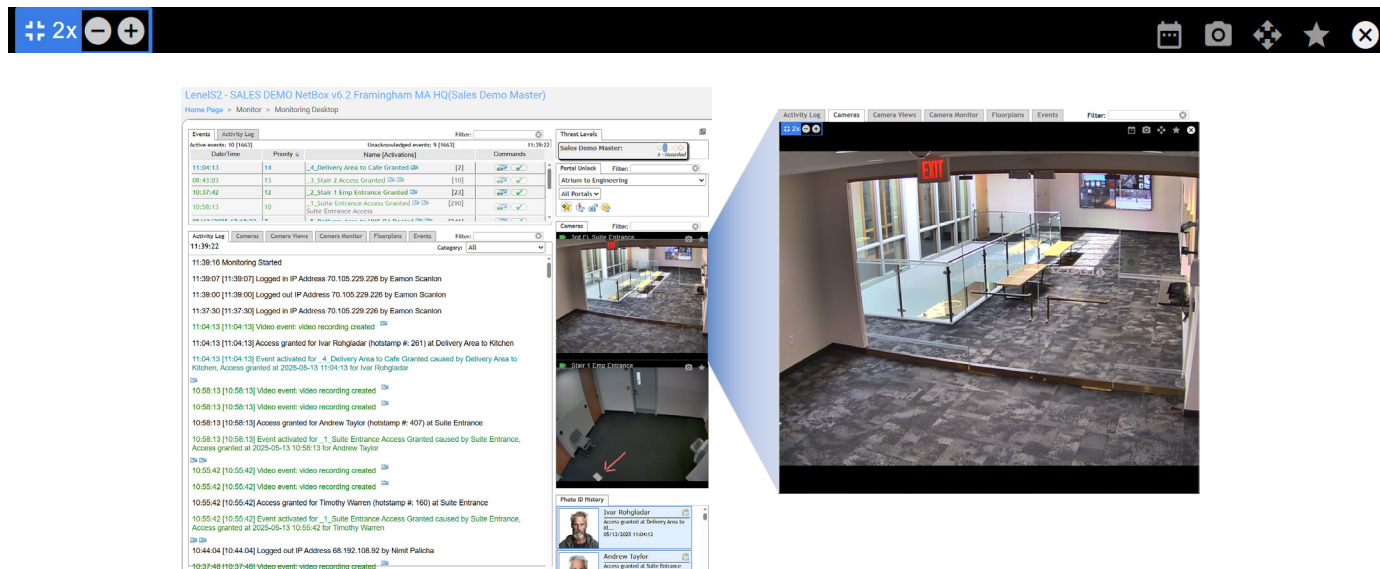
2x

LenelS2 - SALES DEMO NetBox v6.2 Framingham MA HQ(Sales Demo Master)
Home Page > Monitor > Monitoring Desktop

Events | Activity Log
Filter:
Active events: 10 [1663] Unacknowledged events: 9 [1663] 11:39:22

| Date/Time | Priority | Name [Activations] | Commands |
|---|---|---|---|
| 11:04:13 | 14 | _4_Delivery Area to Cafe Granted [2] | |
| 08:43:03 | 13 | _3_Stair 2 Access Granted [10] | |
| 10:37:42 | 12 | _2_Stair 1 Emp Entrance Granted [23] | |
| 10:58:13 | 10 | _1_Suite Entrance Access Granted [290] Suite Entrance Access | |

Threat Levels
Sales Demo Master:
Portal Unlock Filter:
Atrium to Engineering
All Portals

Activity Log | Cameras | Camera Views | Camera Monitor | Floorplans | Events
Filter:
11:39:22 Category: All

11:39:16 Monitoring Started
11:39:07 [11:39:07] Logged in IP Address 70.105.229.226 by Eamon Scanlon
11:39:00 [11:39:00] Logged out IP Address 70.105.229.226 by Eamon Scanlon
11:37:30 [11:37:30] Logged in IP Address 70.105.229.226 by Eamon Scanlon
11:04:13 [11:04:13] Video event: video recording created
11:04:13 [11:04:13] Access granted for Ivar Rohgladar (hotstamp #: 261) at Delivery Area to Kitchen
11:04:13 [11:04:13] Event activated for _4_Delivery Area to Cafe Granted caused by Delivery Area to Kitchen, Access granted at 2025-05-13 11:04:13 for Ivar Rohgladar
10:58:13 [10:58:13] Video event: video recording created
10:58:13 [10:58:13] Video event: video recording created
10:58:13 [10:58:13] Access granted for Andrew Taylor (hotstamp #: 407) at Suite Entrance
10:58:13 [10:58:13] Event activated for _1_Suite Entrance Access Granted caused by Suite Entrance, Access granted at 2025-05-13 10:58:13 for Andrew Taylor
10:55:42 [10:55:42] Video event: video recording created
10:55:42 [10:55:42] Video event: video recording created
10:55:42 [10:55:42] Access granted for Timothy Warren (hotstamp #: 160) at Suite Entrance
10:55:42 [10:55:42] Event activated for _1_Suite Entrance Access Granted caused by Suite Entrance, Access granted at 2025-05-13 10:55:42 for Timothy Warren
10:44:04 [10:44:04] Logged out IP Address 68.192.108.92 by Nimit Palicha
10:37:48 [10:37:48] Video event: video recording created

Cameras Filter:
3rd FL Suite Entrance
Stair 1 Emp Entrance

Photo ID History
Ivar Rohgladar
Access granted at Delivery Area to Ki...
05/13/2025 11:04:13
Andrew Taylor
Access granted at Suite Entrance

Activity Log | Cameras | Camera Views | Camera Monitor | Floorplans | Events
Filter:
2x
EXIT